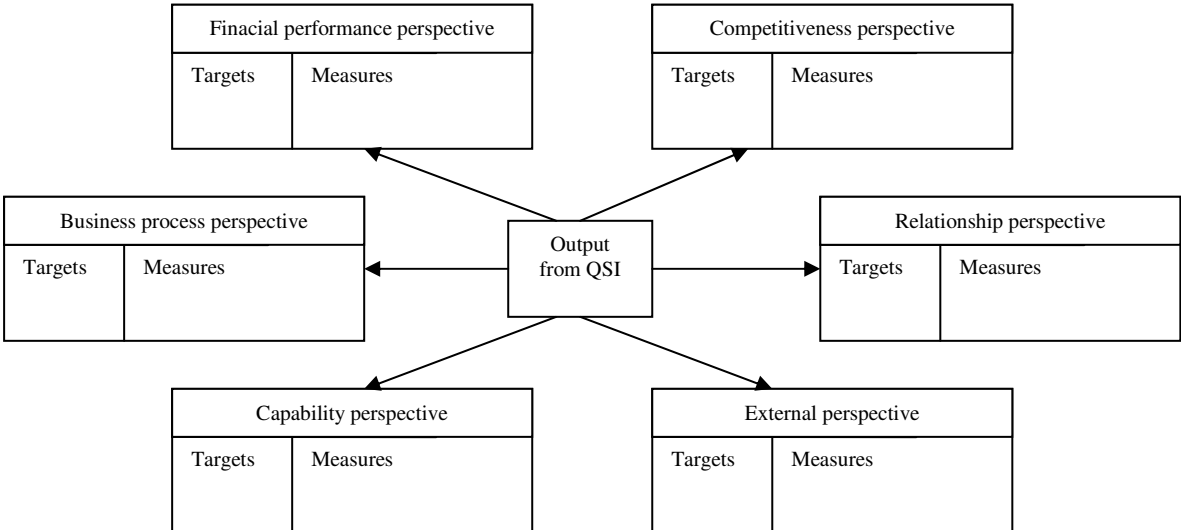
Finacial performance perspective

Targets | Measures

Competitiveness perspective

Targets | Measures

Business process perspective

Targets | Measures

Output from QSI

Relationship perspective

Targets | Measures

Capability perspective

Targets | Measures

External perspective

Targets | Measures